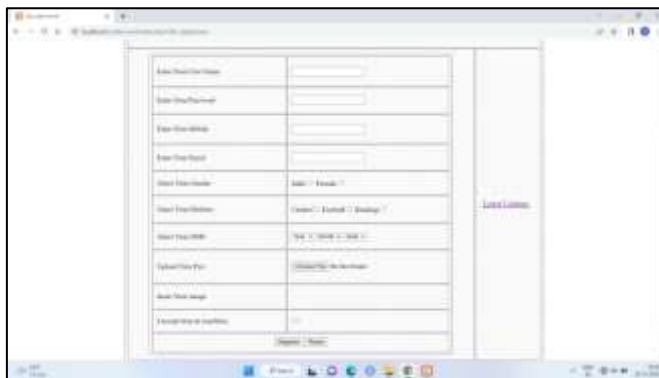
Enter Your User Name

Enter Your Password

Enter Your Mobile

Enter Your Email

Select Your Gender

Male Female

Select Your Hobbies

Cricket Football Reading

Select Your DOB

Year Month Date

Upload Your Pics

Choose File No file chosen

Show Your Image

I accept term & condition

Register Reset

Login Customer